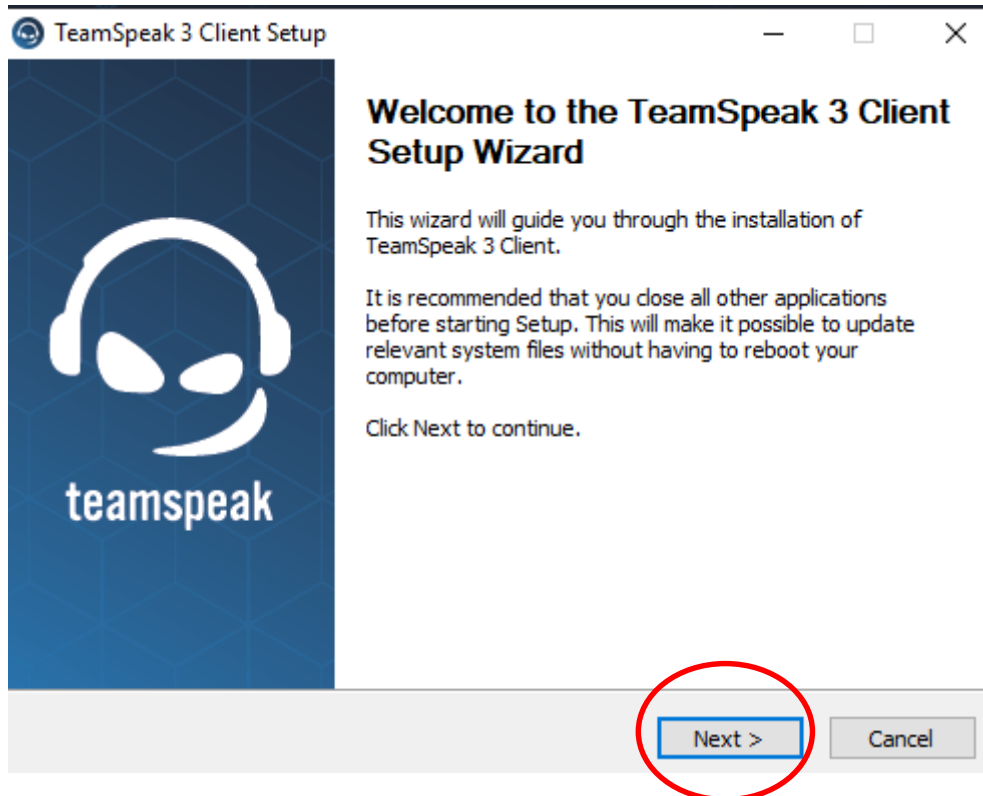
TeamSpeak 3 Client Setup

teamspeak

Welcome to the TeamSpeak 3 Client Setup Wizard

This wizard will guide you through the installation of TeamSpeak 3 Client.

It is recommended that you close all other applications before starting Setup. This will make it possible to update relevant system files without having to reboot your computer.

Click Next to continue.

Next >

Cancel